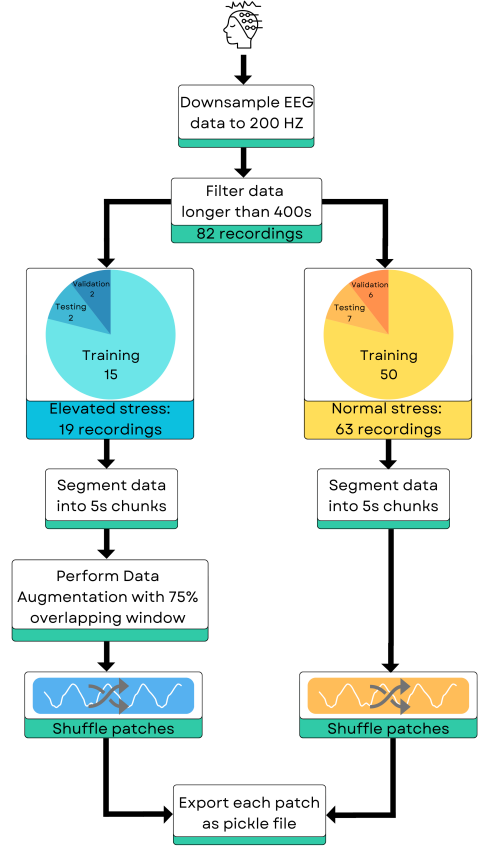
Downsample EEG data to 200 HZ

Filter data longer than 400s

82 recordings

Validation 2

Testing 2

Training 15

Elevated stress: 19 recordings

Validation 6

Testing 7

Training 50

Normal stress: 63 recordings

Segment data into 5s chunks

Segment data into 5s chunks

Perform Data Augmentation with 75% overlapping window

Shuffle patches

Shuffle patches

Export each patch as pickle file